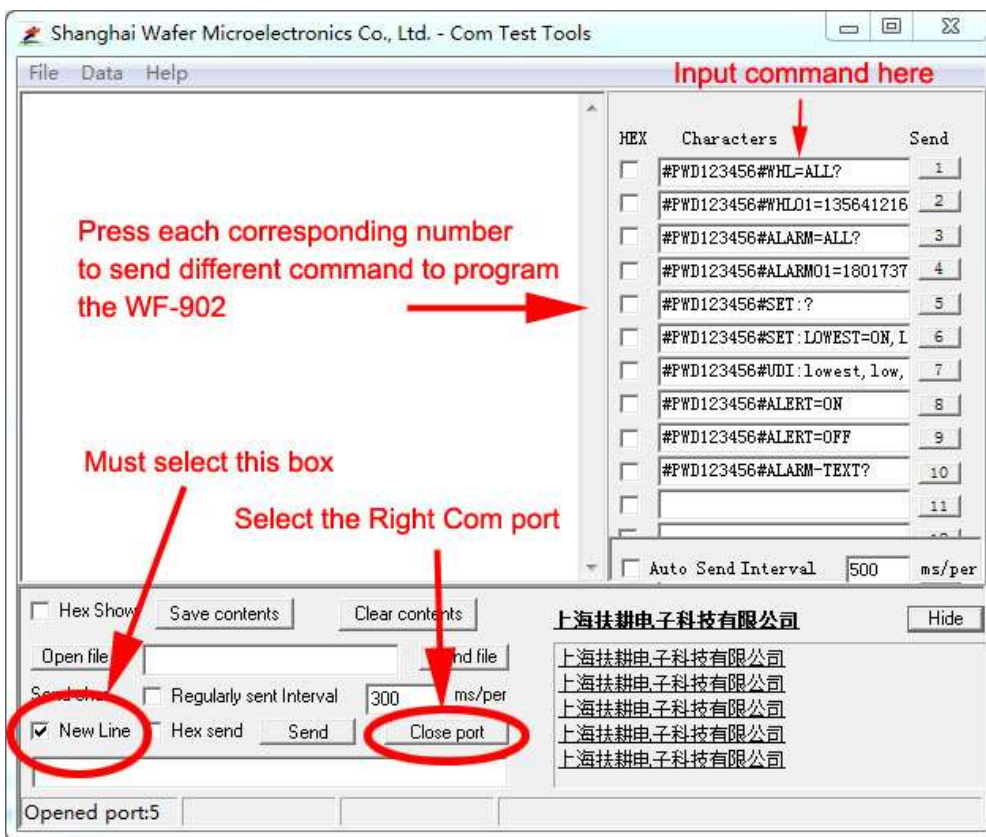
Shanghai Wafer Microelectronics Co., Ltd. - Com Test Tools

File Data Help

Input command here

HEX Characters Send

#PWD123456#WHL=ALL? 1
#PWD123456#WHL01=135641216 2
#PWD123456#ALARM=ALL? 3
#PWD123456#ALARM01=1801737 4
#PWD123456#SET:? 5
#PWD123456#SET:LOWEST=ON,L 6
#PWD123456#UDI:lowest,low, 7
#PWD123456#ALERT=ON 8
#PWD123456#ALERT=OFF 9
#PWD123456#ALARM-TEXT? 10
11

Press each corresponding number to send different command to program the WF-902

Auto Send Interval 500 ms/per

Must select this box

Select the Right Com port

Hex Show Save contents Clear contents

上海扶耕电子科技有限公司 Hide

Open file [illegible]nd file

上海扶耕电子科技有限公司
上海扶耕电子科技有限公司
上海扶耕电子科技有限公司
上海扶耕电子科技有限公司
上海扶耕电子科技有限公司

Regularly sent Interval 300 ms/per

New Line Hex send Send Close port

Opened port:5